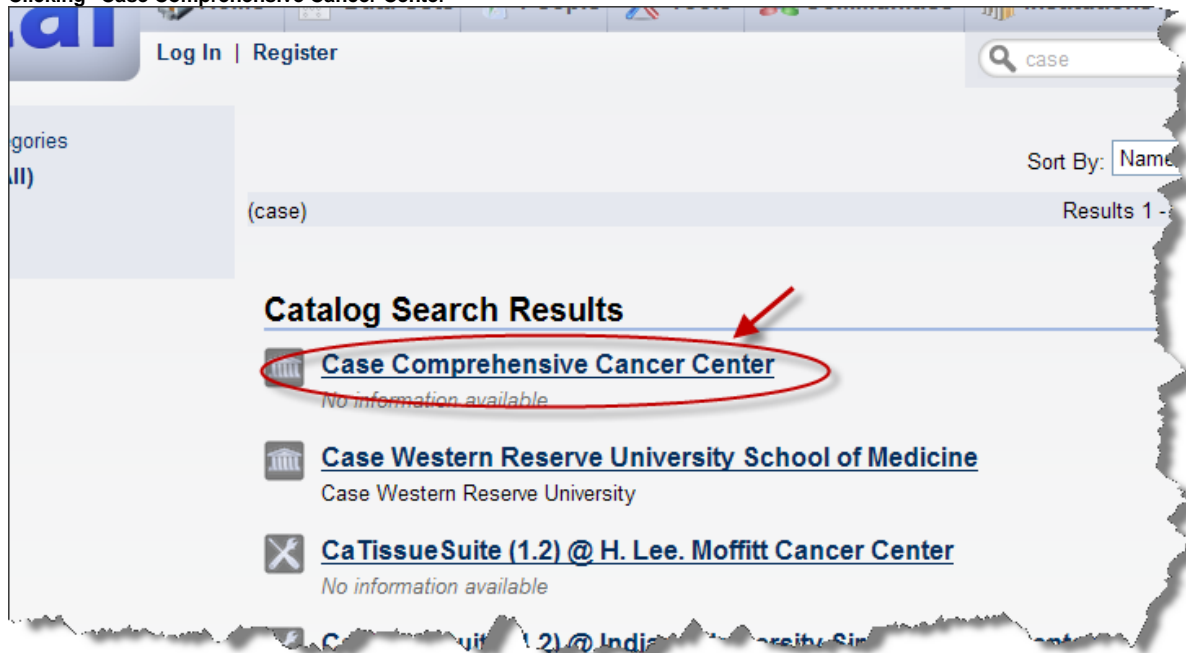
Clicking "Case Comprehensive Cancer Center"

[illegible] People Tools Communities Institutions

Log In | Register

case

egories
All)

Sort By: Name

(case)

Results 1 -

Catalog Search Results

Case Comprehensive Cancer Center
No information available

Case Western Reserve University School of Medicine
Case Western Reserve University

CaTissueSuite (1.2) @ H. Lee. Moffitt Cancer Center
No information available

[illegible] (1.2) @ Indi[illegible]